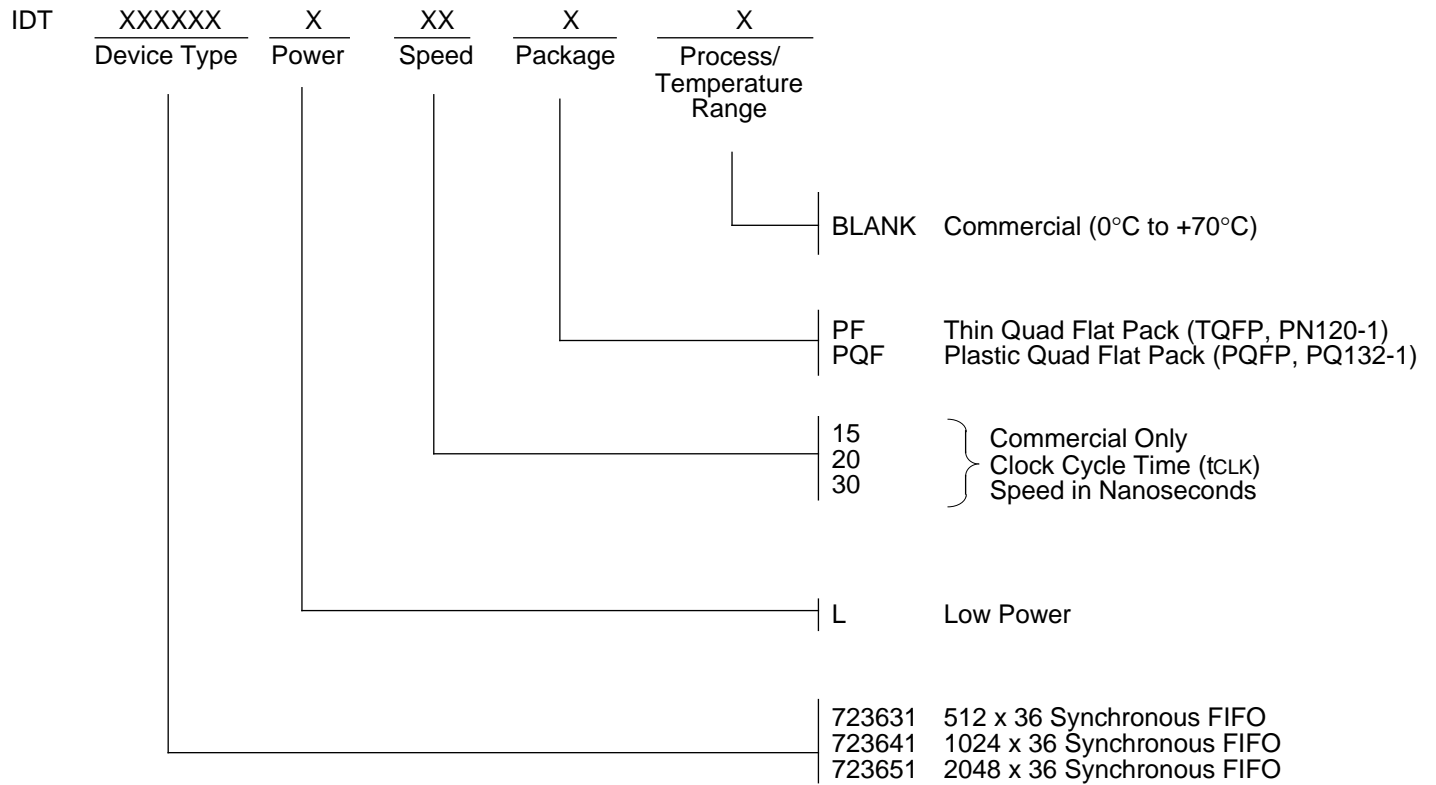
IDT XXXXXX X XX X X
Device Type Power Speed Package Process/ Temperature Range

BLANK Commercial (0°C to +70°C)

PF Thin Quad Flat Pack (TQFP, PN120-1)
PQF Plastic Quad Flat Pack (PQFP, PQ132-1)

15
20
30
Commercial Only
Clock Cycle Time (tCLK)
Speed in Nanoseconds

L Low Power

723631 512 x 36 Synchronous FIFO
723641 1024 x 36 Synchronous FIFO
723651 2048 x 36 Synchronous FIFO